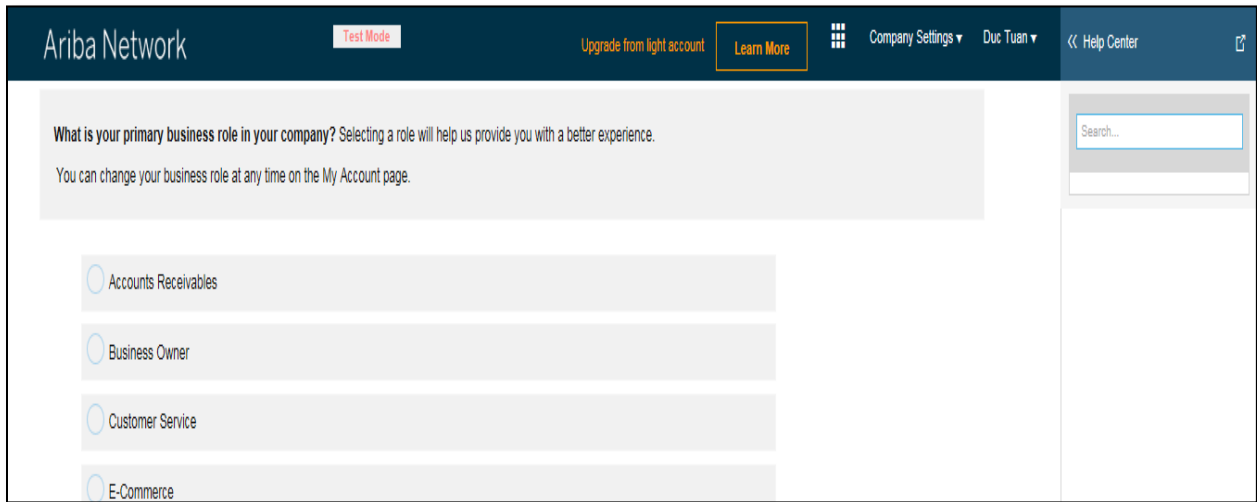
Ariba Network

Test Mode

Upgrade from light account

Learn More

Company Settings ▾

Duc Tuan ▾

« Help Center

Search...

**What is your primary business role in your company?** Selecting a role will help us provide you with a better experience.

You can change your business role at any time on the My Account page.

Accounts Receivables

Business Owner

Customer Service

E-Commerce